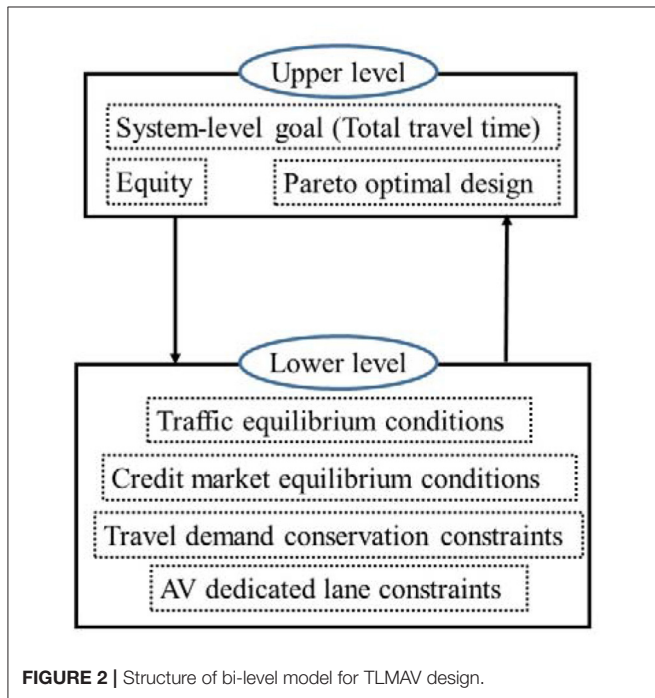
Upper level

System-level goal (Total travel time)

Equity

Pareto optimal design

Lower level

Traffic equilibrium conditions

Credit market equilibrium conditions

Travel demand conservation constraints

AV dedicated lane constraints

FIGURE 2 | Structure of bi-level model for TLMAV design.